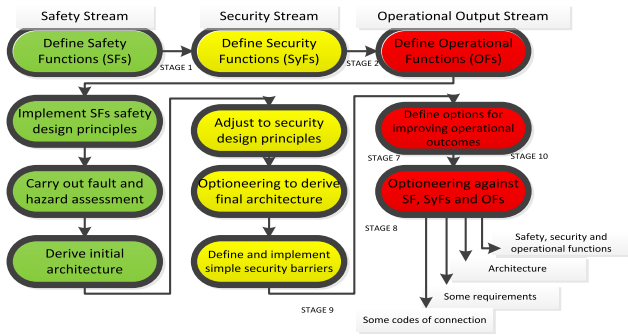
Safety Stream

Security Stream

Operational Output Stream

Define Safety Functions (SFs)

STAGE 1

Define Security Functions (SyFs)

STAGE 2

Define Operational Functions (OFs)

Implement SFs safety design principles

Carry out fault and hazard assessment

Derive initial architecture

Adjust to security design principles

Optioneering to derive final architecture

Define and implement simple security barriers

STAGE 9

Define options for improving operational outcomes

STAGE 7

STAGE 10

Optioneering against SF, SyFs and OFs

STAGE 8

Safety, security and operational functions

Architecture

Some requirements

Some codes of connection